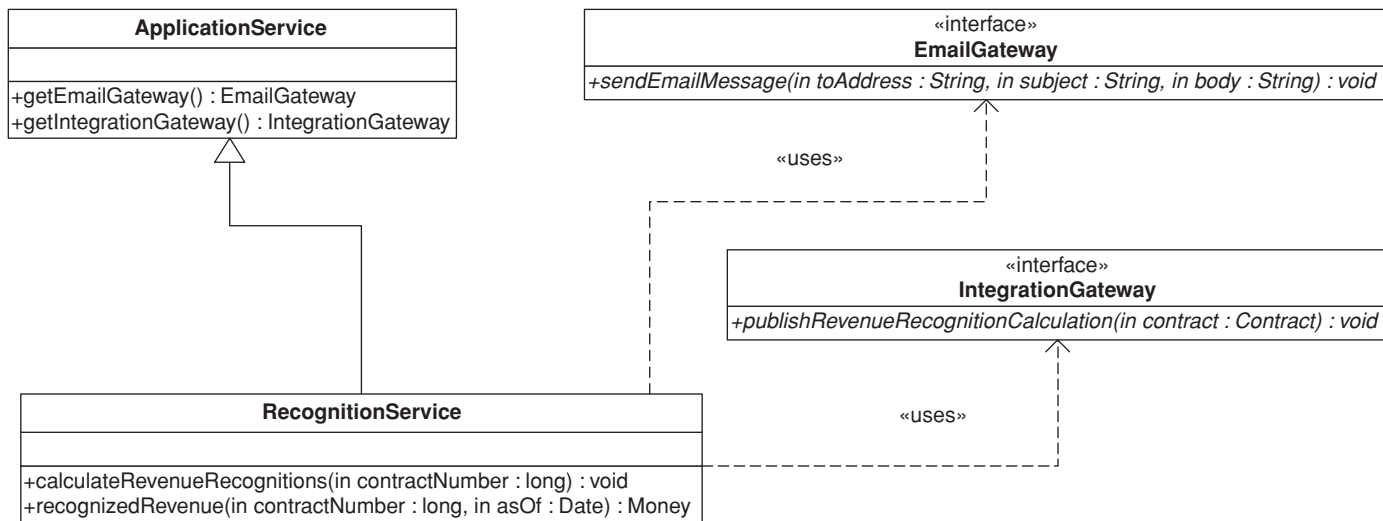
ApplicationService

+getEmailGateway() : EmailGateway
+getIntegrationGateway() : IntegrationGateway

«interface»
EmailGateway

+sendEmailMessage(in toAddress : String, in subject : String, in body : String) : void

«uses»

«interface»
IntegrationGateway

+publishRevenueRecognitionCalculation(in contract : Contract) : void

«uses»

RecognitionService

+calculateRevenueRecognitions(in contractNumber : long) : void
+recognizedRevenue(in contractNumber : long, in asOf : Date) : Money